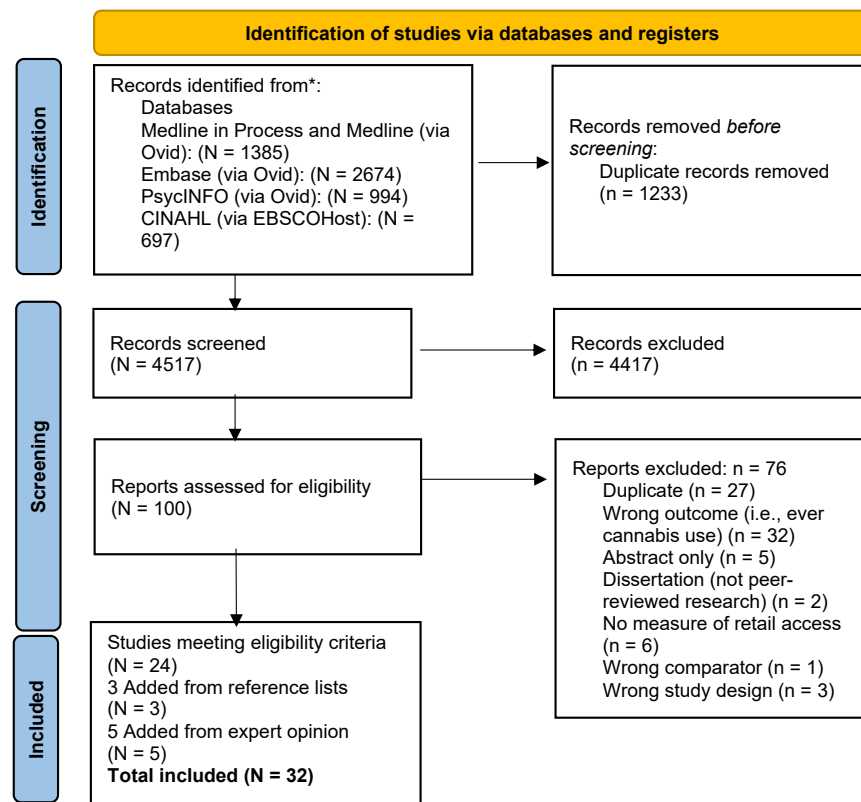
Identification of studies via databases and registers

Identification

Records identified from*:
Databases
Medline in Process and Medline (via Ovid): (N = 1385)
Embase (via Ovid): (N = 2674)
PsycINFO (via Ovid): (N = 994)
CINAHL (via EBSCOHost): (N = 697)

Records removed *before screening*:
Duplicate records removed (n = 1233)

Screening

Records screened (N = 4517)

Records excluded (n = 4417)

Reports assessed for eligibility (N = 100)

Reports excluded: n = 76
Duplicate (n = 27)
Wrong outcome (i.e., ever cannabis use) (n = 32)
Abstract only (n = 5)
Dissertation (not peer-reviewed research) (n = 2)
No measure of retail access (n = 6)
Wrong comparator (n = 1)
Wrong study design (n = 3)

Included

Studies meeting eligibility criteria (N = 24)
3 Added from reference lists (N = 3)
5 Added from expert opinion (N = 5)
**Total included (N = 32)**